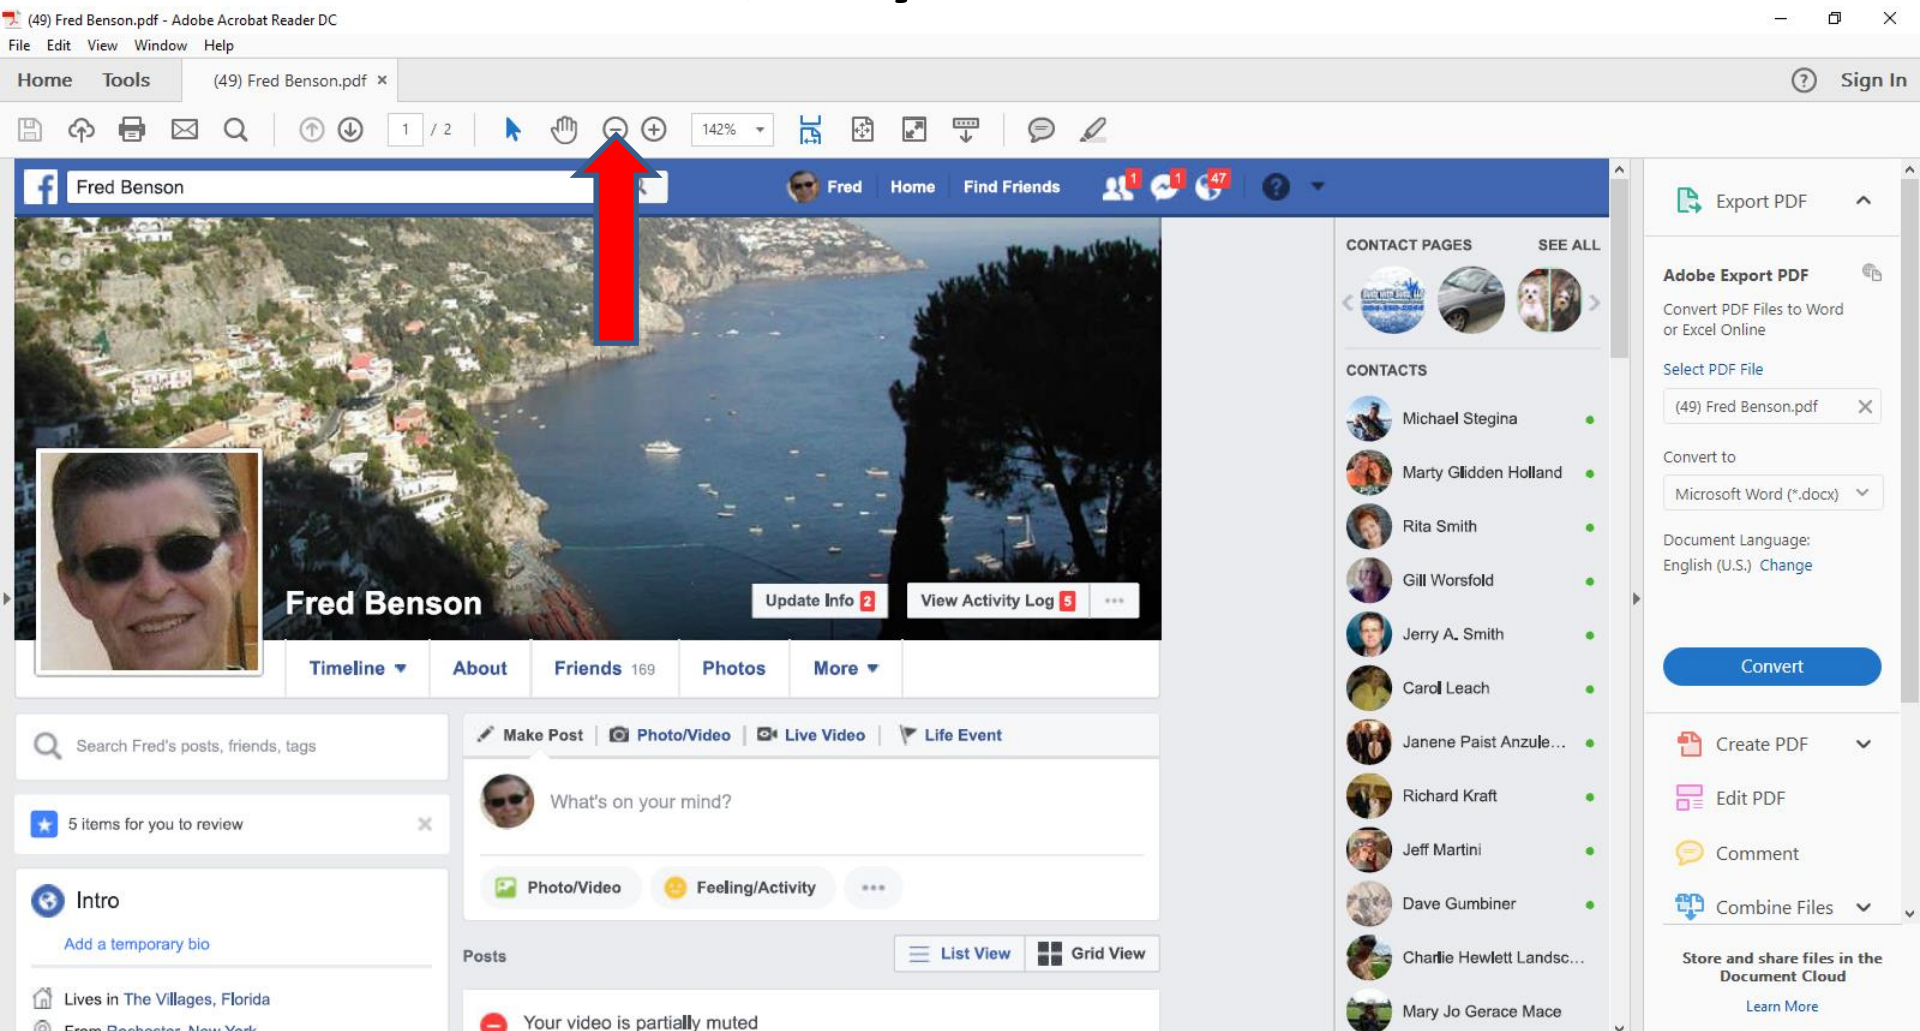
(49) Fred Benson.pdf - Adobe Acrobat Reader DC
File Edit View Window Help
Home Tools (49) Fred Benson.pdf ×
Sign In
1 / 2 142%

Fred Benson
Fred Home Find Friends 1 1 47

Fred Benson
Update Info 2 View Activity Log 5 ···
Timeline ▾ About Friends 169 Photos More ▾

Search Fred's posts, friends, tags
5 items for you to review
Intro
Add a temporary bio
Lives in The Villages, Florida
From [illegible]

Make Post Photo/Video Live Video Life Event
What's on your mind?
Photo/Video Feeling/Activity ···
Posts List View Grid View
Your video is partially muted

CONTACT PAGES SEE ALL
CONTACTS
Michael Stegina
Marty Glidden Holland
Rita Smith
Gill Worsfold
Jerry A. Smith
Carol Leach
Janene Paist Anzule...
Richard Kraft
Jeff Martini
Dave Gumbiner
Charlie Hewlett Landsc...
Mary Jo Gerace Mace

Export PDF
Adobe Export PDF
Convert PDF Files to Word or Excel Online
Select PDF File
(49) Fred Benson.pdf
Convert to
Microsoft Word (*.docx)
Document Language:
English (U.S.) Change
Convert
Create PDF
Edit PDF
Comment
Combine Files
Store and share files in the Document Cloud
Learn More